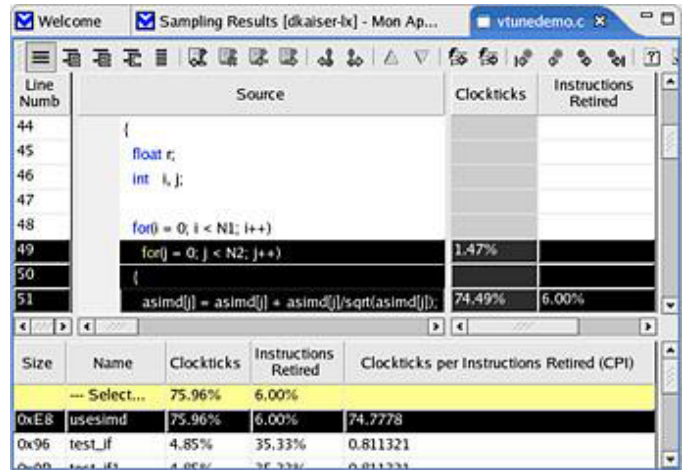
Welcome | Sampling Results [dkaiser-lx] - Mon Ap... | vtunedemo.c

| Line Numb | Source | Clockticks | Instructions Retired |
|---|---|---|---|
| 44 | { | | |
| 45 | float r; | | |
| 46 | int i, j; | | |
| 47 | | | |
| 48 | for(i = 0; i < N1; i++) | | |
| 49 | for(j = 0; j < N2; j++) | 1.47% | |
| 50 | { | | |
| 51 | asimd[j] = asimd[j] + asimd[j]/sqrt(asimd[j]); | 74.49% | 6.00% |

| Size | Name | Clockticks | Instructions Retired | Clockticks per Instructions Retired (CPI) |
|---|---|---|---|---|
| | --- Select... | 75.96% | 6.00% | |
| 0xE8 | usesimd | 75.96% | 6.00% | 74.7778 |
| 0x96 | test_if | 4.85% | 35.33% | 0.811321 |
| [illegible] | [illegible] | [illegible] | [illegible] | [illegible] |